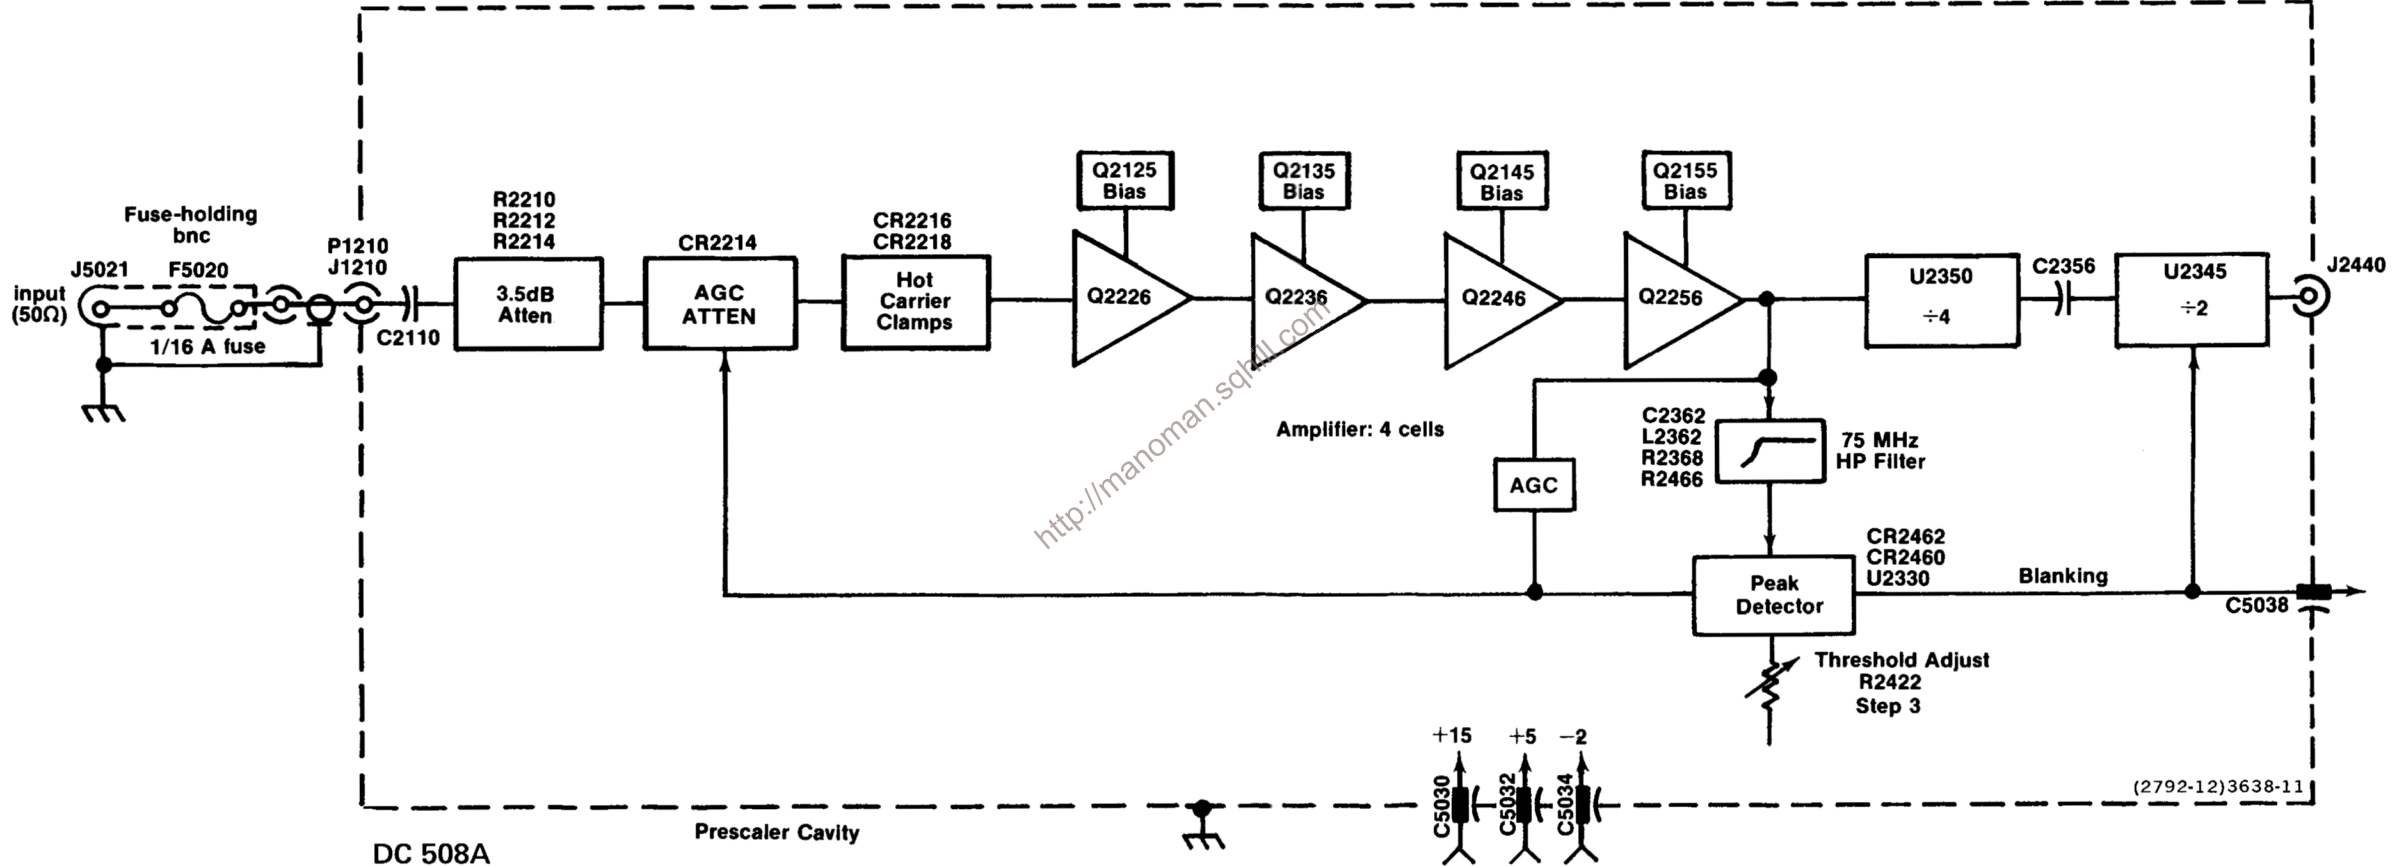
Fuse-holding bnc

input (50Ω)

J5021

F5020

1/16 A fuse

P1210
J1210

C2110

R2210
R2212
R2214

3.5dB Atten

CR2214

AGC ATTEN

CR2216
CR2218

Hot Carrier Clamps

Q2125 Bias

Q2135 Bias

Q2145 Bias

Q2155 Bias

Q2226

Q2236

Q2246

Q2256

U2350
÷4

C2356

U2345
÷2

J2440

http://manoman.sqhill.com

Amplifier: 4 cells

AGC

C2362
L2362
R2368
R2466

75 MHz HP Filter

CR2462
CR2460
U2330

Peak Detector

Blanking

C5038

Threshold Adjust
R2422
Step 3

+15

+5

−2

C5030

C5032

C5034

(2792-12)3638-11

Prescaler Cavity

DC 508A